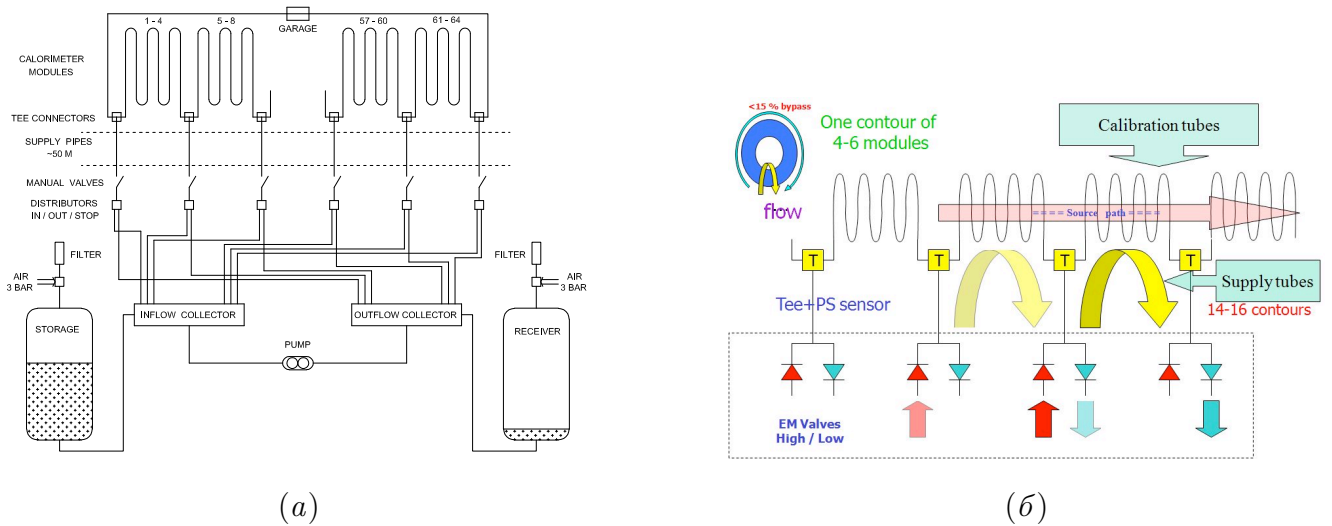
1 - 4
5 - 8
GARAGE
57 - 60
61 - 64
CALORIMETER MODULES
TEE CONNECTORS
SUPPLY PIPES ~50 M
MANUAL VALVES
DISTRIBUTORS IN / OUT / STOP
FILTER
AIR 3 BAR
FILTER
AIR 3 BAR
STORAGE
INFLOW COLLECTOR
OUTFLOW COLLECTOR
RECEIVER
PUMP
(a)

<15 % bypass
flow
One contour of 4-6 modules
Calibration tubes
==== Source path ====
T
T
T
T
Tee+PS sensor
Supply tubes
14-16 contours
EM Valves High / Low
(б)